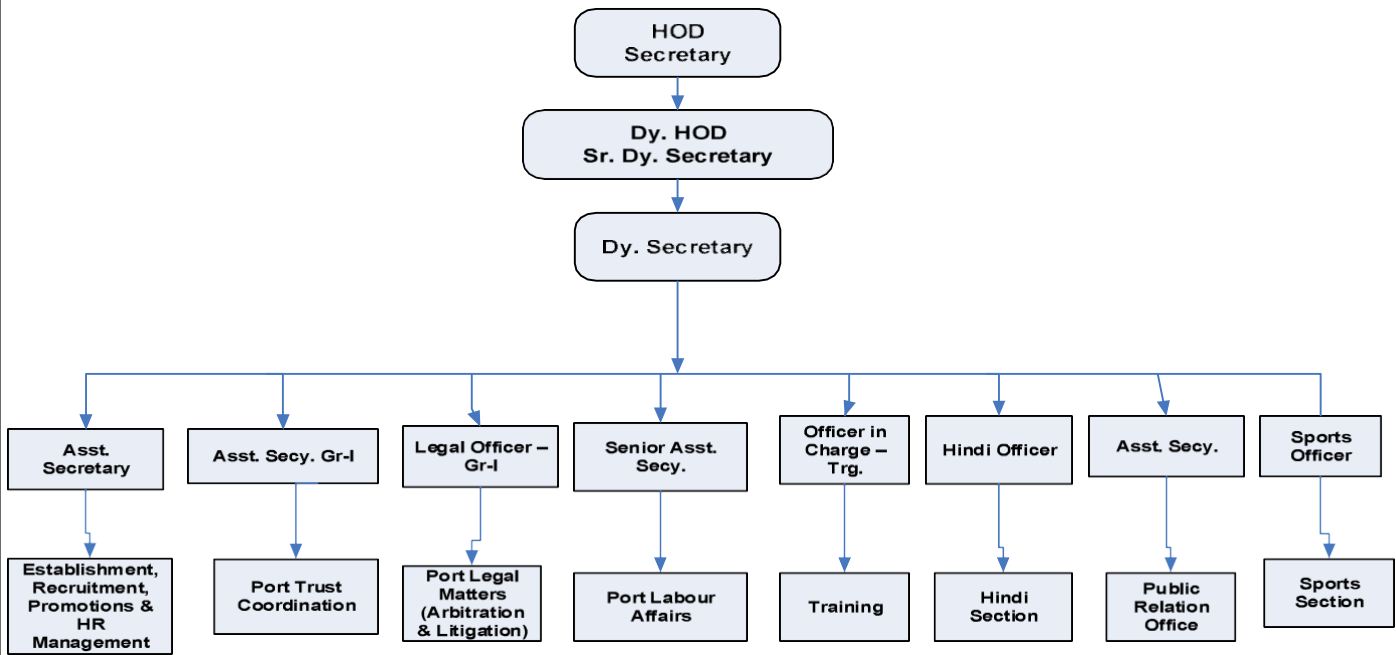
HOD
Secretary

Dy. HOD
Sr. Dy. Secretary

Dy. Secretary

Asst. Secretary

Establishment, Recruitment, Promotions & HR Management

Asst. Secy. Gr-I

Port Trust Coordination

Legal Officer – Gr-I

Port Legal Matters (Arbitration & Litigation)

Senior Asst. Secy.

Port Labour Affairs

Officer in Charge – Trg.

Training

Hindi Officer

Hindi Section

Asst. Secy.

Public Relation Office

Sports Officer

Sports Section